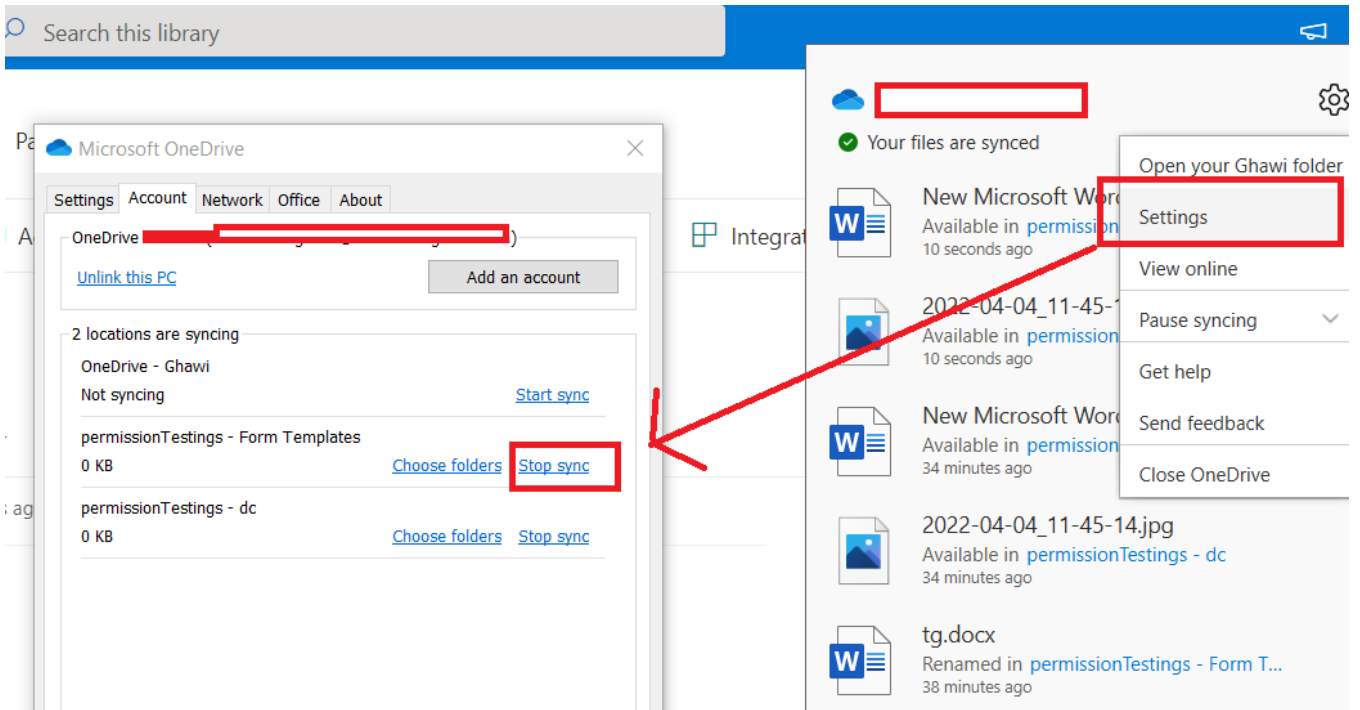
Search this library

Pa

A

Integrat

s ag

Microsoft OneDrive

Settings | Account | Network | Office | About

OneDrive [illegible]

Unlink this PC

Add an account

2 locations are syncing

OneDrive - Ghawi
Not syncing
Start sync

permissionTestings - Form Templates
0 KB
Choose folders
Stop sync

permissionTestings - dc
0 KB
Choose folders
Stop sync

Your files are synced

New Microsoft Wor
Available in permission
10 seconds ago

2022-04-04_11-45-1
Available in permission
10 seconds ago

New Microsoft Wor
Available in permission
34 minutes ago

2022-04-04_11-45-14.jpg
Available in permissionTestings - dc
34 minutes ago

tg.docx
Renamed in permissionTestings - Form T...
38 minutes ago

Open your Ghawi folder
Settings
View online
Pause syncing
Get help
Send feedback
Close OneDrive